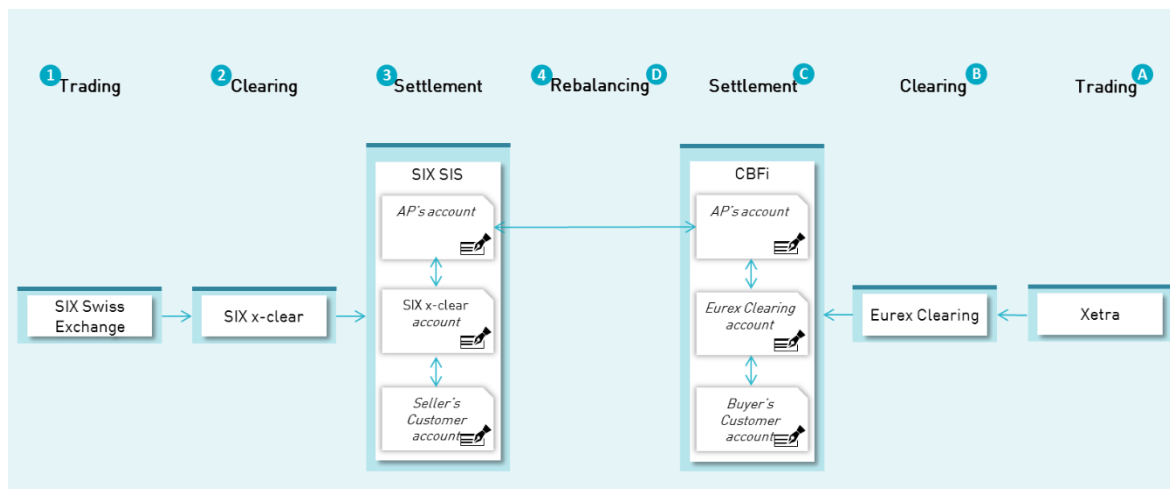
1 Trading

2 Clearing

3 Settlement

4 Rebalancing D

Settlement C

Clearing B

Trading A

SIX Swiss Exchange

SIX x-clear

SIX SIS

AP's account

SIX x-clear account

Seller's Customer account

CBFi

AP's account

Eurex Clearing account

Buyer's Customer account

Eurex Clearing

Xetra